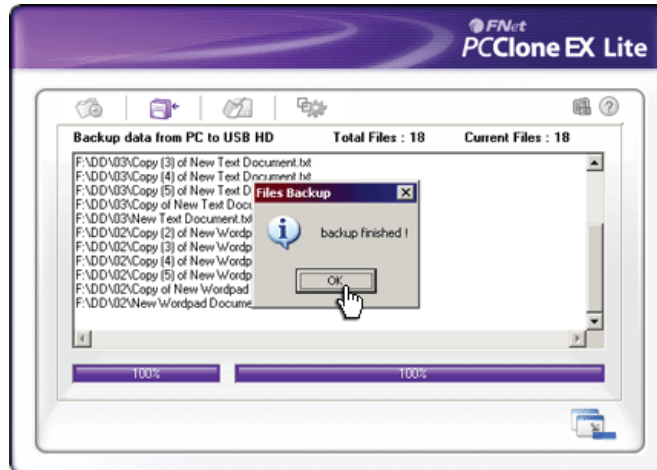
FNet
PCClone EX Lite

Backup data from PC to USB HD
Total Files : 18
Current Files : 18

F:\DD\03\Copy (3) of New Text Document.txt
F:\DD\03\Copy (4) of New Text Document.txt
F:\DD\03\Copy (5) of New Text D
F:\DD\03\Copy of New Text Docu
F:\DD\03\New Text Document.txt
F:\DD\02\Copy (2) of New Wordp
F:\DD\02\Copy (3) of New Wordp
F:\DD\02\Copy (4) of New Wordp
F:\DD\02\Copy (5) of New Wordp
F:\DD\02\Copy of New Wordpad
F:\DD\02\New Wordpad Docume

Files Backup
backup finished !
OK

100%
100%